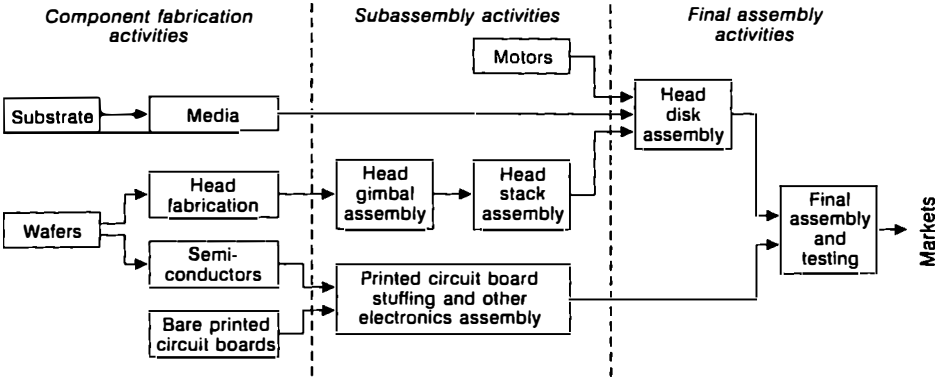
Component fabrication activities

Subassembly activities

Final assembly activities

Motors

Substrate

Media

Head disk assembly

Head fabrication

Head gimbal assembly

Head stack assembly

Wafers

Final assembly and testing

Markets

Semiconductors

Printed circuit board stuffing and other electronics assembly

Bare printed circuit boards